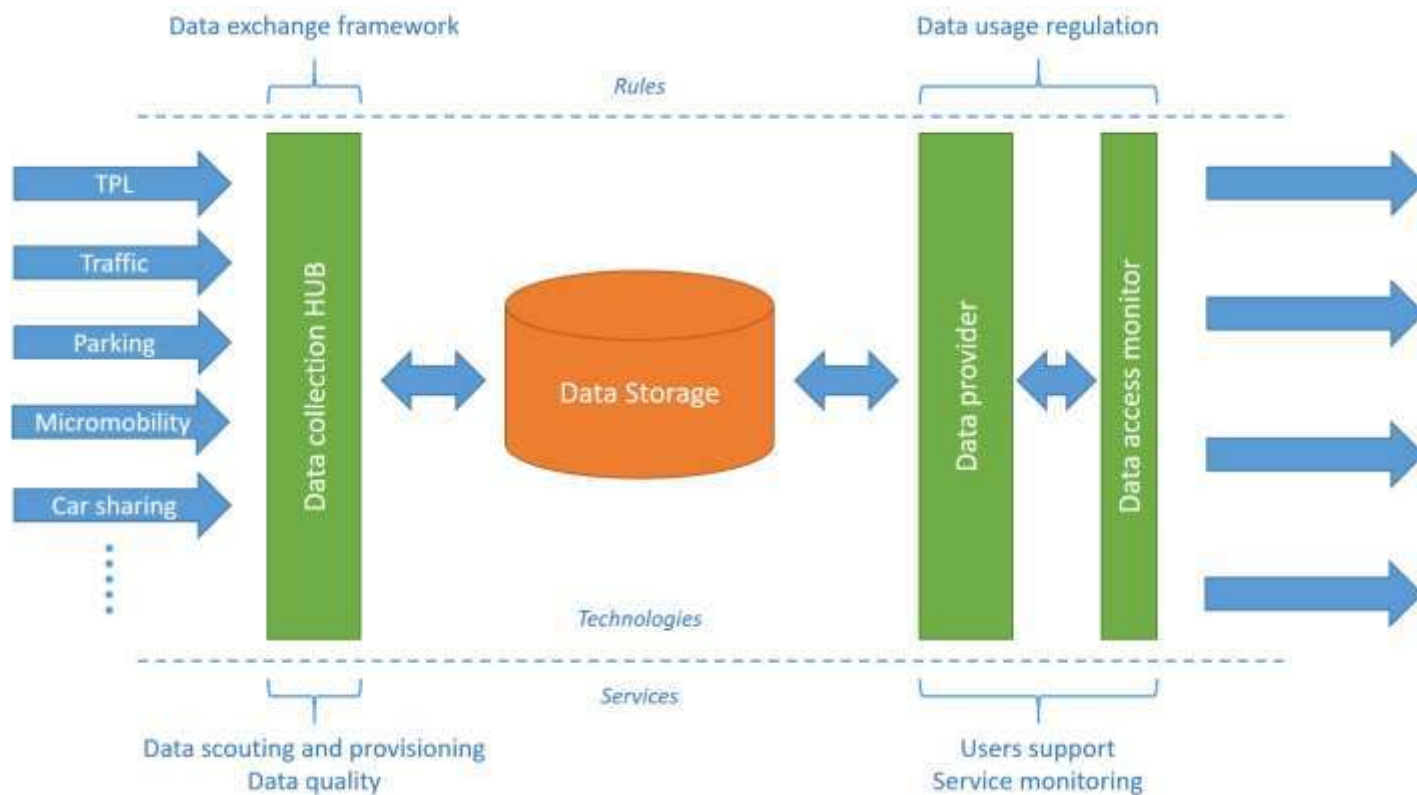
Data exchange framework

Data usage regulation

Rules

TPL

Traffic

Parking

Micromobility

Car sharing

Data collection HUB

Data Storage

Data provider

Data access monitor

Technologies

Services

Data scouting and provisioning
Data quality

Users support
Service monitoring